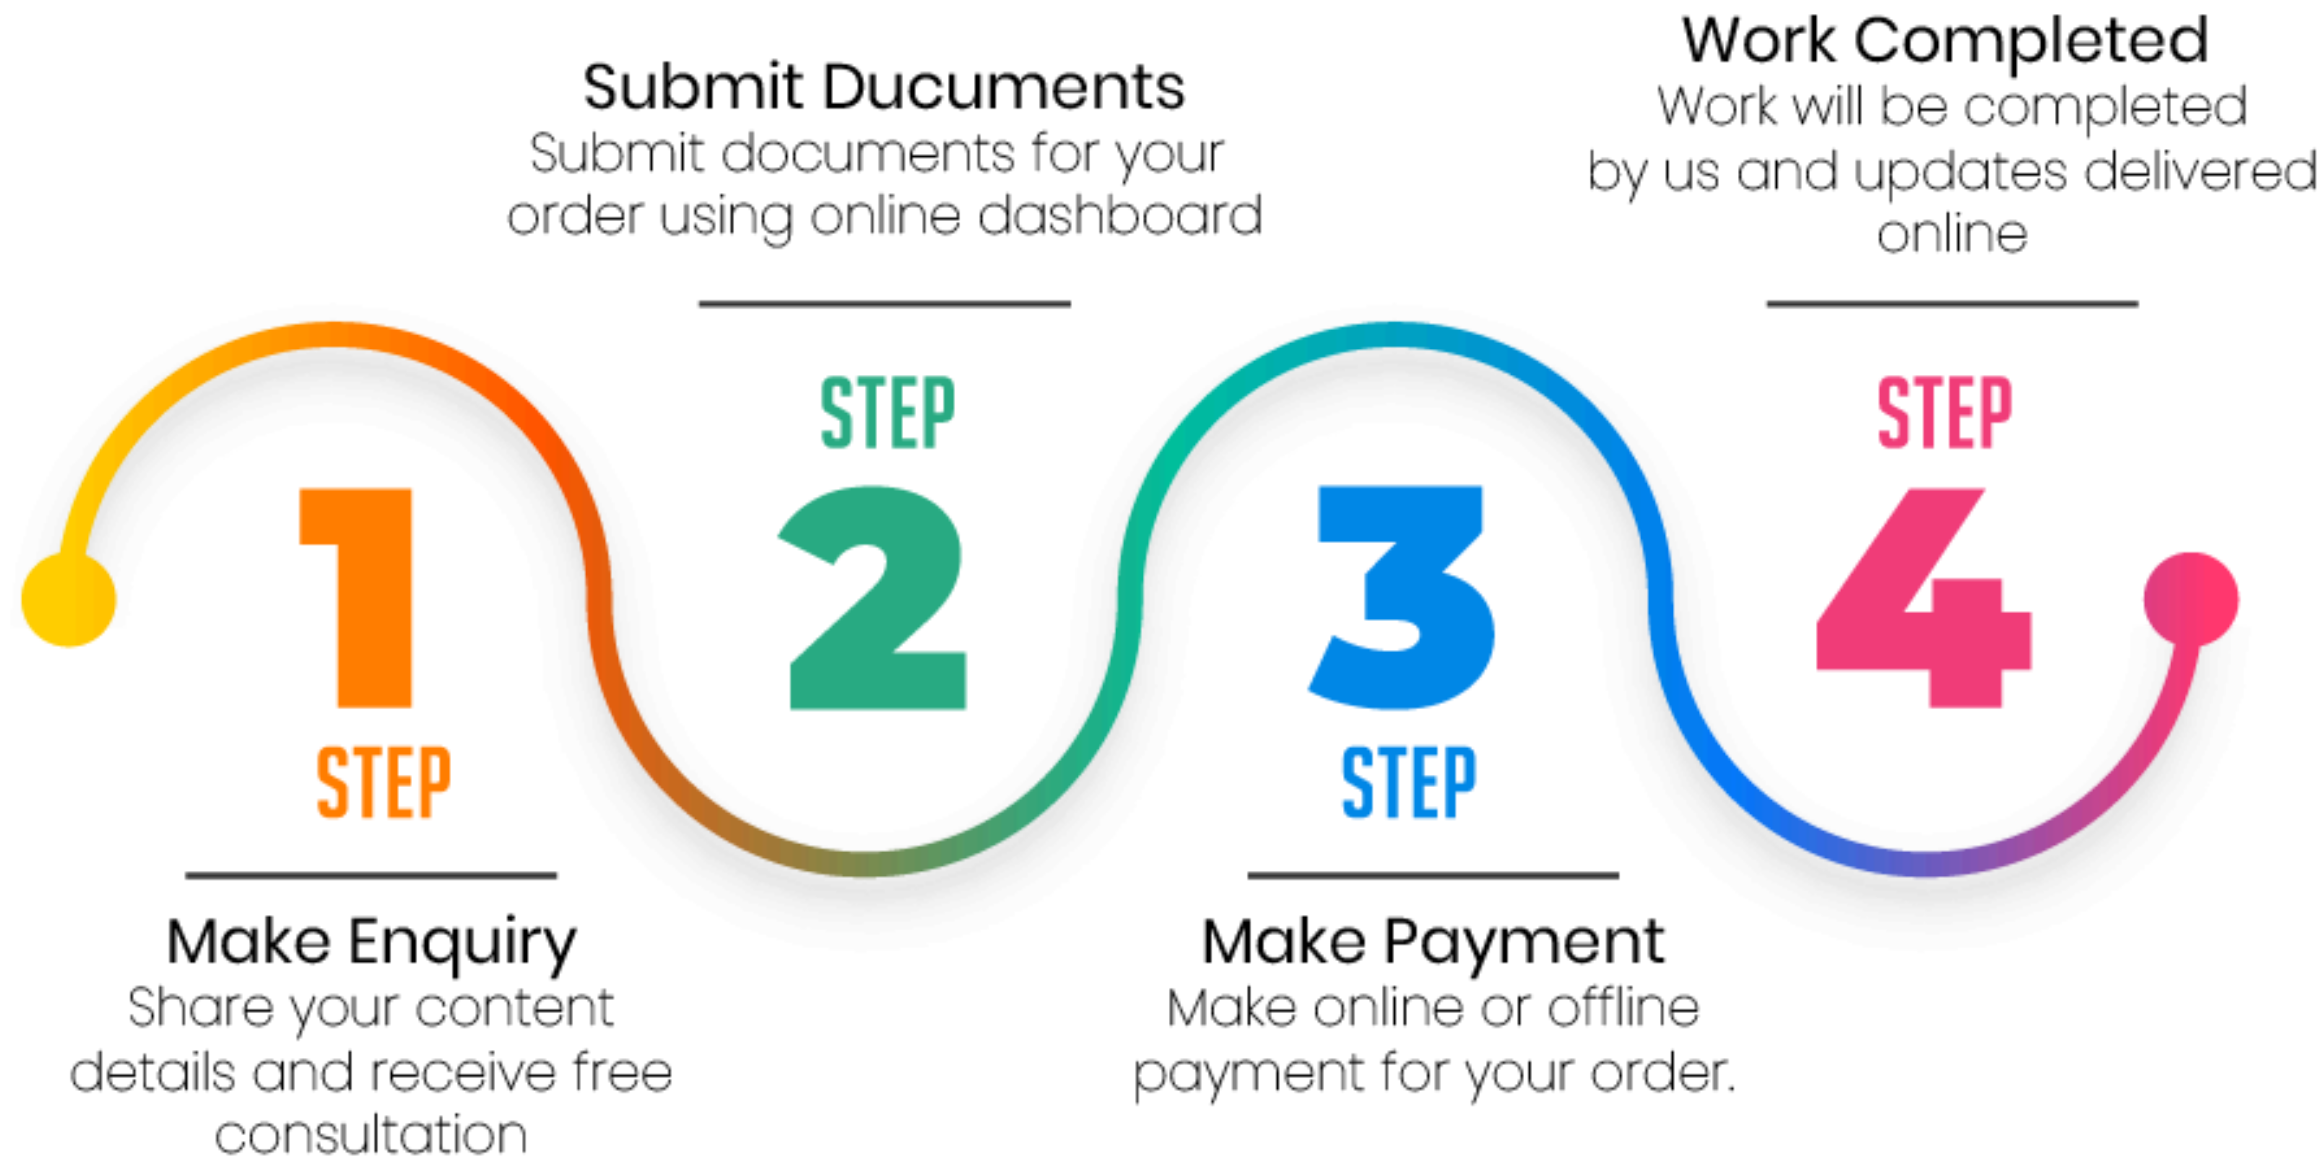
1
STEP

Make Enquiry
Share your content details and receive free consultation

Submit Ducuments
Submit documents for your order using online dashboard

STEP
2

3
STEP

Make Payment
Make online or offline payment for your order.

Work Completed
Work will be completed by us and updates delivered online

STEP
4